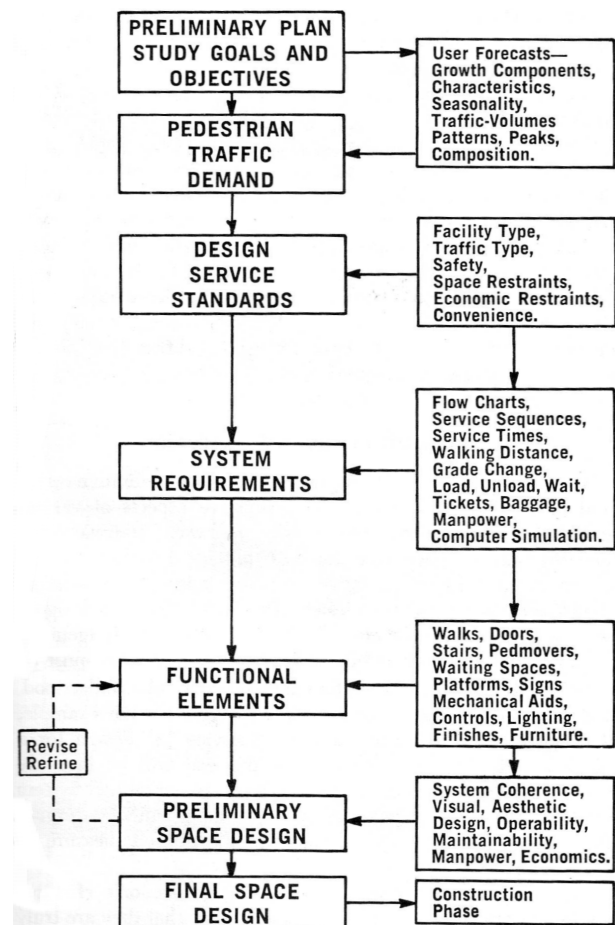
PRELIMINARY PLAN STUDY GOALS AND OBJECTIVES

User Forecasts—
Growth Components,
Characteristics,
Seasonality,
Traffic-Volumes
Patterns, Peaks,
Composition.

PEDESTRIAN TRAFFIC DEMAND

DESIGN SERVICE STANDARDS

Facility Type,
Traffic Type,
Safety,
Space Restraints,
Economic Restraints,
Convenience.

SYSTEM REQUIREMENTS

Flow Charts,
Service Sequences,
Service Times,
Walking Distance,
Grade Change,
Load, Unload, Wait,
Tickets, Baggage,
Manpower,
Computer Simulation.

FUNCTIONAL ELEMENTS

Walks, Doors,
Stairs, Pedmovers,
Waiting Spaces,
Platforms, Signs
Mechanical Aids,
Controls, Lighting,
Finishes, Furniture.

Revise
Refine

PRELIMINARY SPACE DESIGN

System Coherence,
Visual, Aesthetic
Design, Operability,
Maintainability,
Manpower, Economics.

FINAL SPACE DESIGN

Construction
Phase